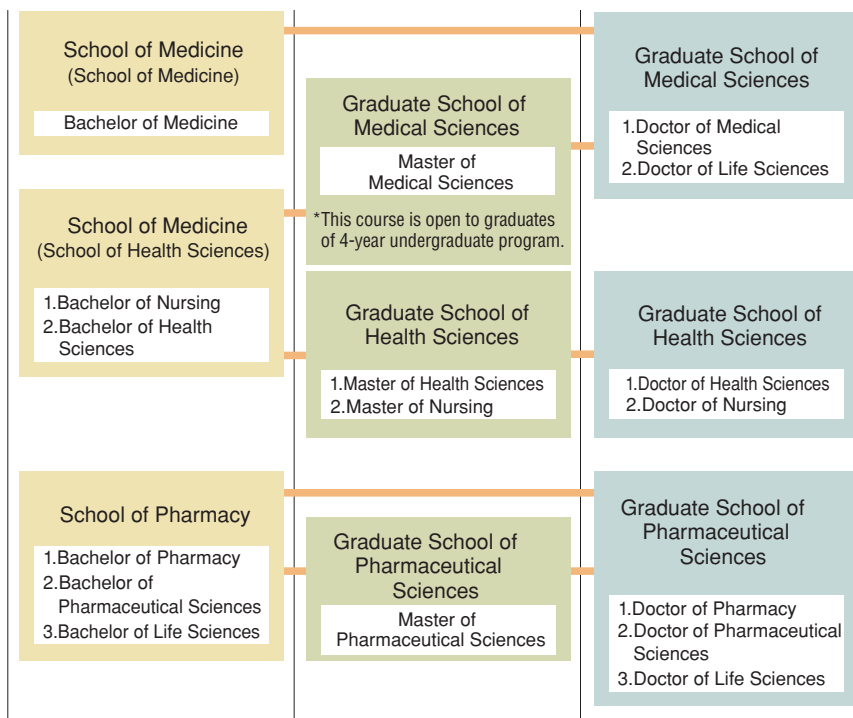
School of Medicine
(School of Medicine)

Bachelor of Medicine

School of Medicine
(School of Health Sciences)

1.Bachelor of Nursing
2.Bachelor of Health Sciences

School of Pharmacy

1.Bachelor of Pharmacy
2.Bachelor of Pharmaceutical Sciences
3.Bachelor of Life Sciences

Graduate School of Medical Sciences

Master of Medical Sciences

*This course is open to graduates of 4-year undergraduate program.

Graduate School of Health Sciences

1.Master of Health Sciences
2.Master of Nursing

Graduate School of Pharmaceutical Sciences

Master of Pharmaceutical Sciences

Graduate School of Medical Sciences

1.Doctor of Medical Sciences
2.Doctor of Life Sciences

Graduate School of Health Sciences

1.Doctor of Health Sciences
2.Doctor of Nursing

Graduate School of Pharmaceutical Sciences

1.Doctor of Pharmacy
2.Doctor of Pharmaceutical Sciences
3.Doctor of Life Sciences